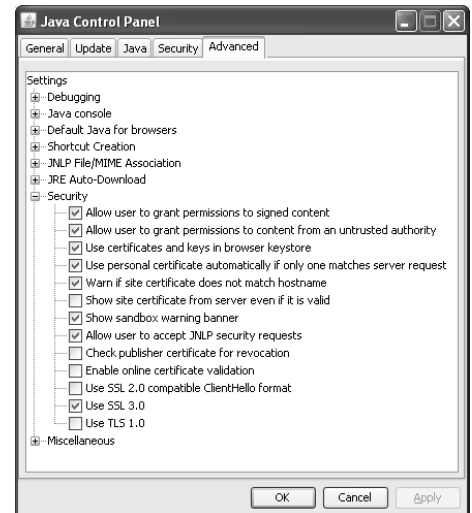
Java Control Panel

General Update Java Security Advanced

Settings
Debugging
Java console
Default Java for browsers
Shortcut Creation
JNLP File/MIME Association
JRE Auto-Download
Security
Allow user to grant permissions to signed content
Allow user to grant permissions to content from an untrusted authority
Use certificates and keys in browser keystore
Use personal certificate automatically if only one matches server request
Warn if site certificate does not match hostname
Show site certificate from server even if it is valid
Show sandbox warning banner
Allow user to accept JNLP security requests
Check publisher certificate for revocation
Enable online certificate validation
Use SSL 2.0 compatible ClientHello format
Use SSL 3.0
Use TLS 1.0
Miscellaneous

OK Cancel Apply